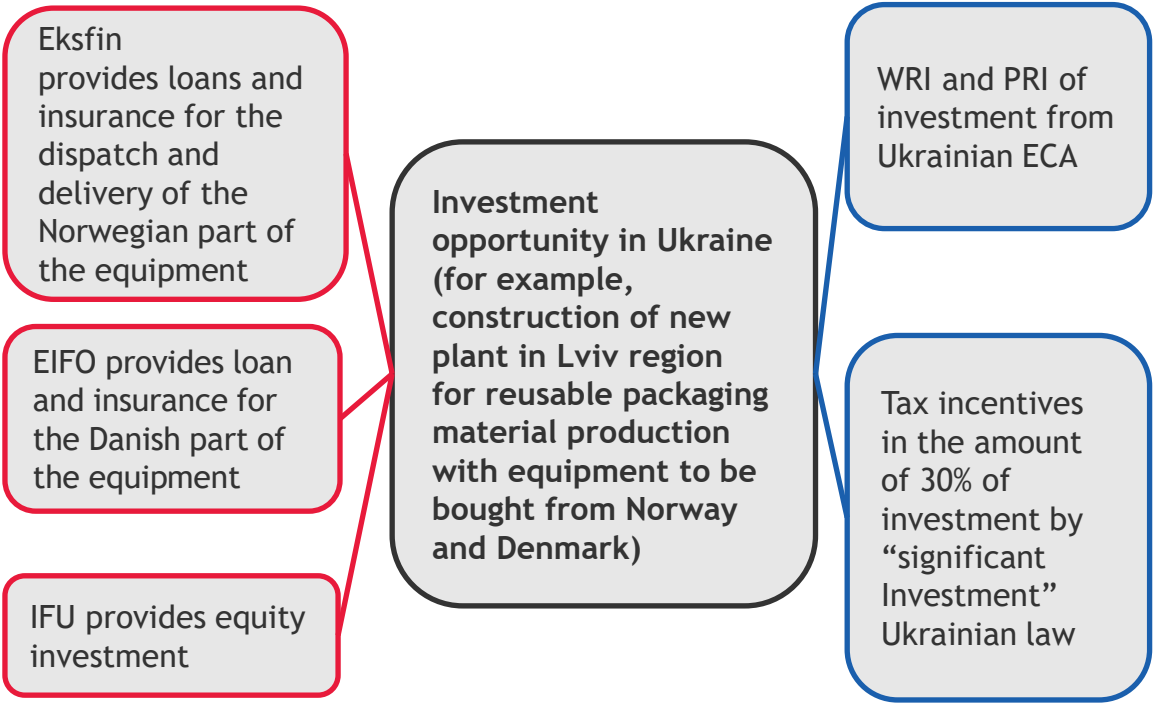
Eksfin provides loans and insurance for the dispatch and delivery of the Norwegian part of the equipment

EIFO provides loan and insurance for the Danish part of the equipment

IFU provides equity investment

Investment opportunity in Ukraine (for example, construction of new plant in Lviv region for reusable packaging material production with equipment to be bought from Norway and Denmark)

WRI and PRI of investment from Ukrainian ECA

Tax incentives in the amount of 30% of investment by “significant Investment” Ukrainian law